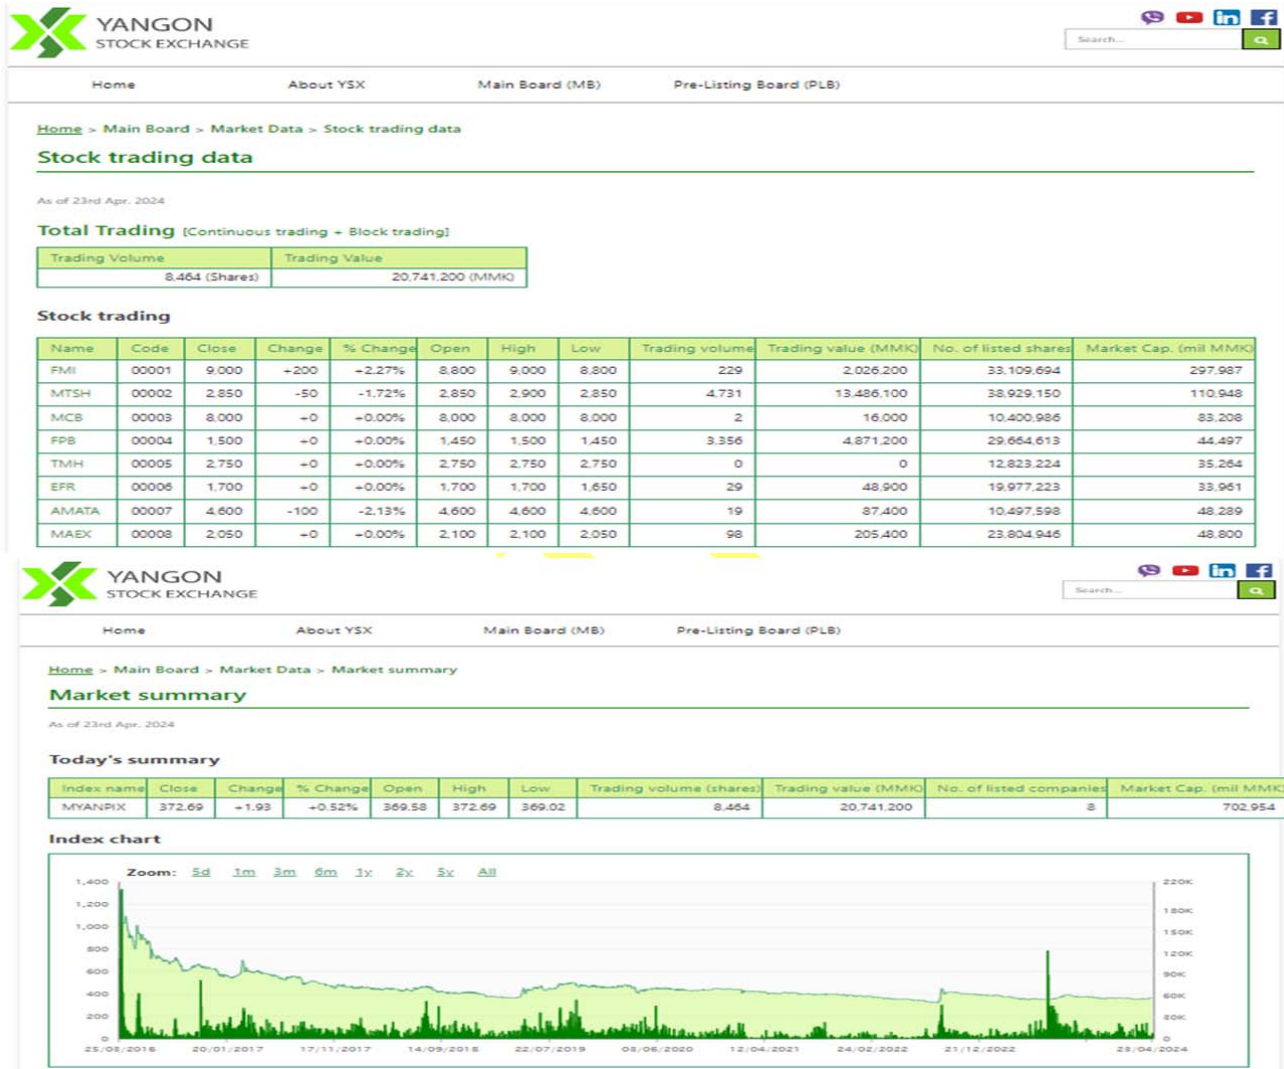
YANGON
STOCK EXCHANGE

Search...

Home About YSX Main Board (MB) Pre-Listing Board (PLB)

Home > Main Board > Market Data > Stock trading data

Stock trading data

As of 23rd Apr. 2024

Total Trading [Continuous trading + Block trading]

| Trading Volume | Trading Value |
|---|---|
| 8,464 (Shares) | 20,741,200 (MMK) |

Stock trading

| Name | Code | Close | Change | % Change | Open | High | Low | Trading volume | Trading value (MMK) | No. of listed shares | Market Cap. (mil MMK) |
|---|---|---|---|---|---|---|---|---|---|---|---|
| FMI | 00001 | 9,000 | +200 | +2.27% | 8,800 | 9,000 | 8,800 | 229 | 2,026,200 | 33,109,694 | 297,987 |
| MTSH | 00002 | 2,850 | -50 | -1.72% | 2,850 | 2,900 | 2,850 | 4,731 | 13,486,100 | 38,929,150 | 110,948 |
| MCB | 00003 | 8,000 | +0 | +0.00% | 8,000 | 8,000 | 8,000 | 2 | 16,000 | 10,400,986 | 83,208 |
| FPB | 00004 | 1,500 | +0 | +0.00% | 1,450 | 1,500 | 1,450 | 3,356 | 4,871,200 | 29,664,613 | 44,497 |
| TMH | 00005 | 2,750 | +0 | +0.00% | 2,750 | 2,750 | 2,750 | 0 | 0 | 12,823,224 | 35,264 |
| EFR | 00006 | 1,700 | +0 | +0.00% | 1,700 | 1,700 | 1,650 | 29 | 48,900 | 19,977,223 | 33,961 |
| AMATA | 00007 | 4,600 | -100 | -2.13% | 4,600 | 4,600 | 4,600 | 19 | 87,400 | 10,497,598 | 48,289 |
| MAEX | 00008 | 2,050 | +0 | +0.00% | 2,100 | 2,100 | 2,050 | 98 | 205,400 | 23,804,946 | 48,800 |

YANGON
STOCK EXCHANGE

Search...

Home About YSX Main Board (MB) Pre-Listing Board (PLB)

Home > Main Board > Market Data > Market summary

Market summary

As of 23rd Apr. 2024

Today's summary

| Index name | Close | Change | % Change | Open | High | Low | Trading volume (shares) | Trading value (MMK) | No. of listed companies | Market Cap. (mil MMK) |
|---|---|---|---|---|---|---|---|---|---|---|
| MYANPIX | 372.69 | +1.93 | +0.52% | 369.58 | 372.69 | 369.02 | 8,464 | 20,741,200 | 8 | 702,954 |

Index chart

Zoom: 5d 1m 3m 6m 1y 2y 5y All

1,400 1,200 1,000 800 600 400 200 0

220K 180K 150K 120K 90K 60K 30K 0

25/03/2016 20/01/2017 17/11/2017 14/09/2018 22/07/2019 08/06/2020 12/04/2021 24/02/2022 21/12/2022 23/04/2024